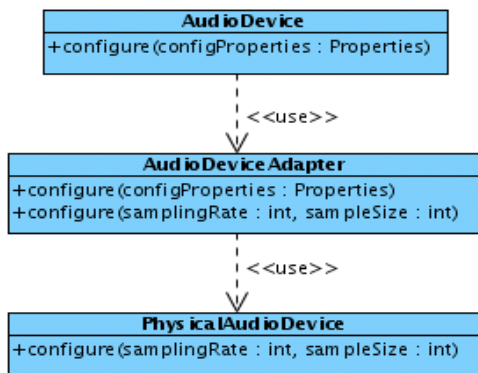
AudioDevice

+configure(configProperties : Properties)

<<use>>

AudioDeviceAdapter

+configure(configProperties : Properties)
+configure(samplingRate : int, sampleSize : int)

<<use>>

PhysicalAudioDevice

+configure(samplingRate : int, sampleSize : int)